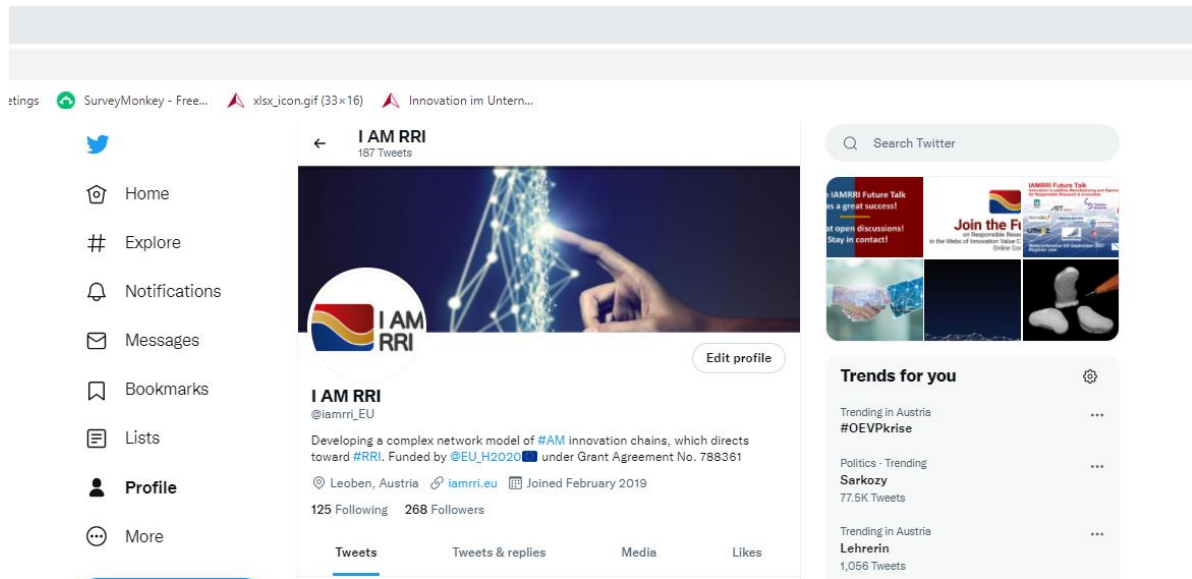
ettings SurveyMonkey - Free... xlsx_icon.gif (33×16) Innovation im Untern...

Home
Explore
Notifications
Messages
Bookmarks
Lists
Profile
More

I AM RRI
187 Tweets

I AM RRI

Edit profile

I AM RRI
@iamrri_EU

Developing a complex network model of #AM innovation chains, which directs toward #RRI. Funded by @EU_H2020 under Grant Agreement No. 788361

Leoben, Austria iamrri.eu Joined February 2019

125 Following 268 Followers

Tweets Tweets & replies Media Likes

Search Twitter

IAMRRI Future Talk
s a great success!
t open discussions!
Stay in contact!

Join the Fu
on Responsible Rese
in the Webs of Innovation Value C
Online Co

IAMRRI Future Talk

Trends for you

Trending in Austria
#OEVPkrise

Politics · Trending
Sarkozy
77.5K Tweets

Trending in Austria
Lehrerin
1,056 Tweets